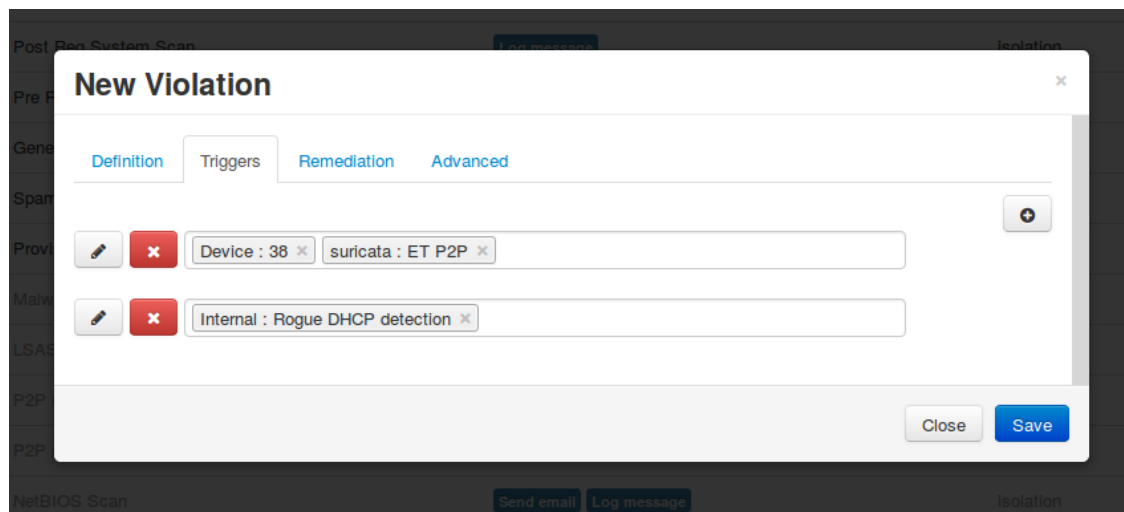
Post Reg System Scan Log message isolation

Pre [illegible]

Gene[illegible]

Spam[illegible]

Provi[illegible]

Malw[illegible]

LSAS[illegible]

P2P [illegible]

P2P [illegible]

New Violation

×

Definition Triggers Remediation Advanced

Device : 38 × suricata : ET P2P ×

Internal : Rogue DHCP detection ×

Close Save

NetBIOS Scan Send email Log message isolation